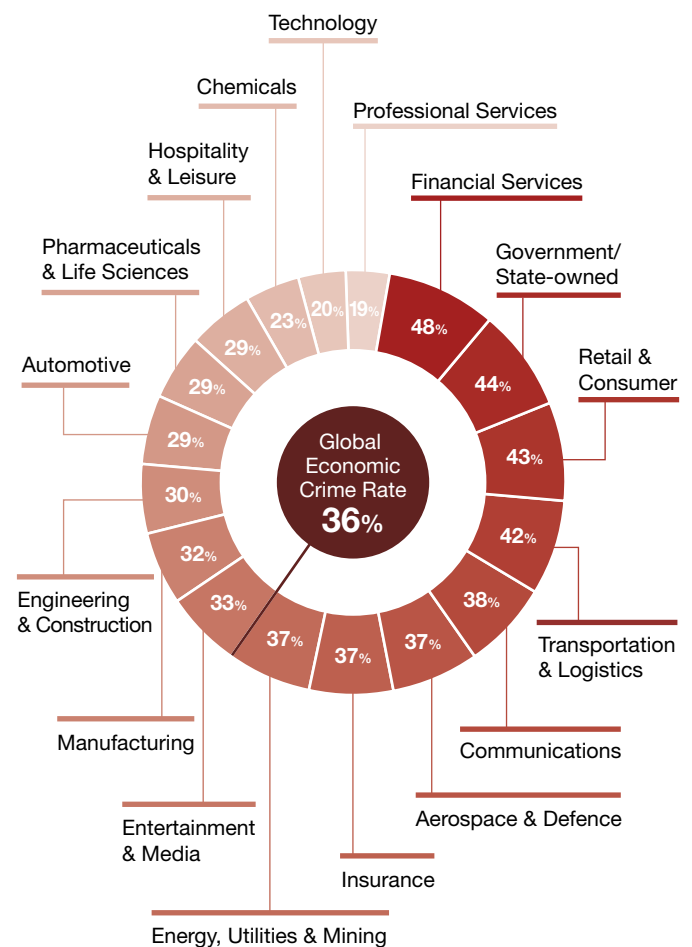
Technology

Chemicals

Professional Services

Hospitality & Leisure

Financial Services

Government/ State-owned

Pharmaceuticals & Life Sciences

Retail & Consumer

Automotive

48%
44%
43%
42%
38%
37%
37%
37%
33%
32%
30%
29%
29%
29%
23%
20%
19%

Global Economic Crime Rate
36%

Engineering & Construction

Transportation & Logistics

Communications

Manufacturing

Aerospace & Defence

Entertainment & Media

Insurance

Energy, Utilities & Mining